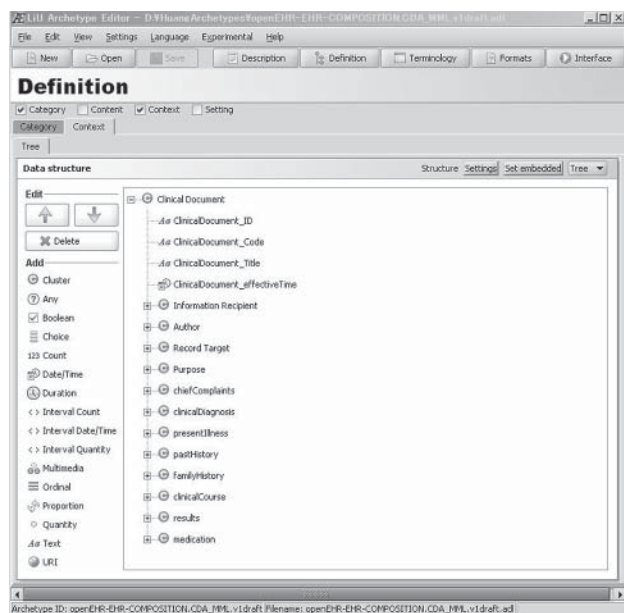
LiU Archetype Editor - D:¥Huang¥Archetypes¥openEHR-EHR-COMPOSITION.CDA_MML.v1draft.adl

File Edit View Settings Language Experimental Help

New Open Save Description Definition Terminology Formats Interface

Definition

Category Content Context Setting

Category Context

Tree

Data structure

Structure Settings Set embedded Tree

Edit

Delete

Add

Cluster

Any

Boolean

Choice

123 Count

Date/Time

Duration

<> Interval Count

<> Interval Date/Time

<> Interval Quantity

Multimedia

Ordinal

Proportion

Quantity

Aa Text

URI

Clinical Document

Aa ClinicalDocument_ID

Aa ClinicalDocument_Code

Aa ClinicalDocument_Title

ClinicalDocument_effectiveTime

Information Recipient

Author

Record Target

Purpose

chiefComplaints

clinicalDiagnosis

presentIllness

pastHistory

familyHistory

clinicalCourse

results

medication

Archetype ID: openEHR-EHR-COMPOSITION.CDA_MML.v1draft Filename: openEHR-EHR-COMPOSITION.CDA_MML.v1draft.adl